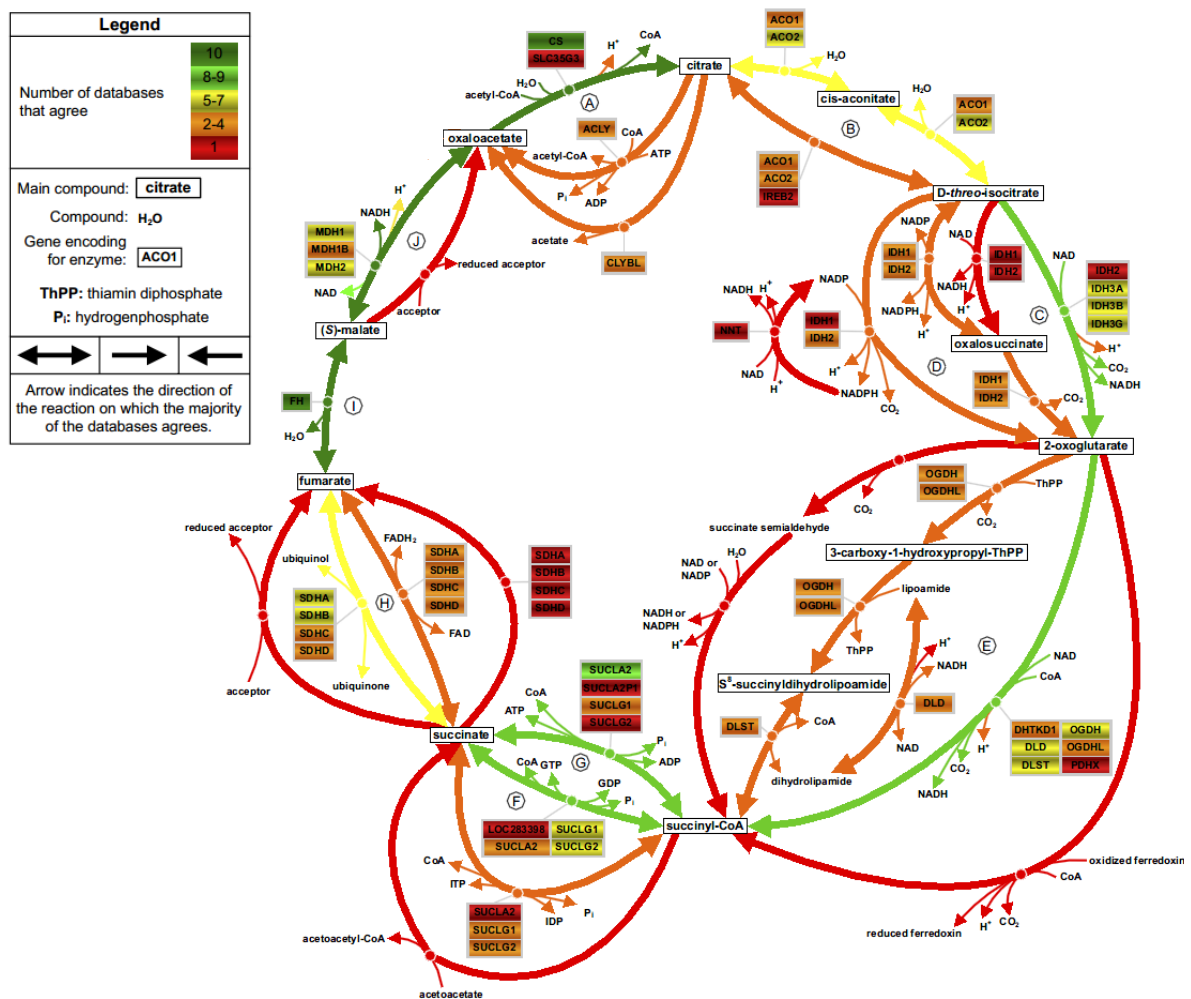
Legend

Number of databases that agree
10
8-9
5-7
2-4
1

Main compound: citrate
Compound: $H_2O$
Gene encoding for enzyme: ACO1
ThPP: thiamin diphosphate
$P_i$: hydrogenphosphate

Arrow indicates the direction of the reaction on which the majority of the databases agrees.

CS
SLC35G3
$H^+$
CoA
citrate
ACO1
ACO2
$H_2O$
cis-aconitate
$H_2O$
ACO1
ACO2
$H_2O$
acetyl-CoA
A
oxaloacetate
ACLY
CoA
ATP
acetyl-CoA
$P_i$
ADP
B
ACO1
ACO2
IREB2
D-threo-isocitrate
acetate
CLYBL
$H^+$
NADH
MDH1
MDH1B
MDH2
J
NAD
reduced acceptor
acceptor
(S)-malate
NADP
IDH1
IDH2
NAD
IDH1
IDH2
NADH
$H^+$
NADP
NADH
$H^+$
NADPH
$H^+$
NAD
IDH2
IDH3A
IDH3B
IDH3G
C
NNT
IDH1
IDH2
oxalosuccinate
$H^+$
$CO_2$
NADH
NAD
$H^+$
$H^+$
NADPH
$CO_2$
D
IDH1
IDH2
$CO_2$
FH
I
$H_2O$
2-oxoglutarate
fumarate
OGDH
OGDHL
ThPP
$CO_2$
$CO_2$
succinate semialdehyde
reduced acceptor
ubiquinol
$FADH_2$
SDHA
SDHB
SDHC
SDHD
SDHA
SDHB
SDHC
SDHD
3-carboxy-1-hydroxypropyl-ThPP
NAD or NADP
$H_2O$
SDHA
SDHB
SDHC
SDHD
H
FAD
NADH or NADPH
$H^+$
OGDH
OGDHL
lipoamide
ThPP
$H^+$
NADH
E
NAD
CoA
acceptor
ubiquinone
SUCLA2
SUCLA2P1
SUCLG1
SUCLG2
$S^8$-succinyldihydrolipoamide
CoA
ATP
DLD
DLST
CoA
NAD
DHTKD1
OGDH
DLD
OGDHL
DLST
PDHX
succinate
CoA
GTP
G
$P_i$
ADP
GDP
$P_i$
dihydrolipamide
$H^+$
$CO_2$
NADH
F
LOC283398
SUCLG1
SUCLA2
SUCLG2
succinyl-CoA
CoA
ITP
IDP
$P_i$
SUCLA2
SUCLG1
SUCLG2
oxidized ferredoxin
CoA
acetoacetyl-CoA
reduced ferredoxin
$H^+$
$CO_2$
acetoacetate